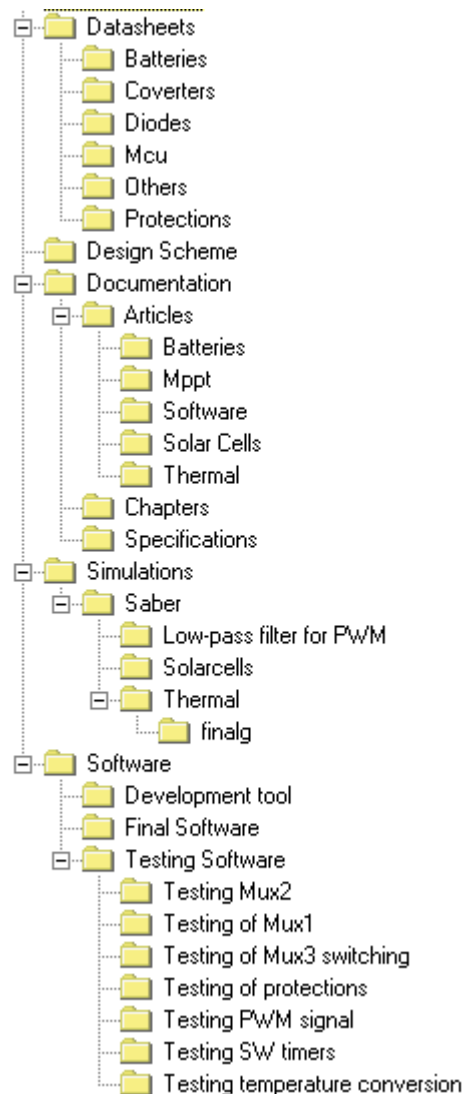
Datasheets
Batteries
Coverters
Diodes
Mcu
Others
Protections
Design Scheme
Documentation
Articles
Batteries
Mppt
Software
Solar Cells
Thermal
Chapters
Specifications
Simulations
Saber
Low-pass filter for PWM
Solarcells
Thermal
finalg
Software
Development tool
Final Software
Testing Software
Testing Mux2
Testing of Mux1
Testing of Mux3 switching
Testing of protections
Testing PWM signal
Testing SW timers
Testing temperature conversion